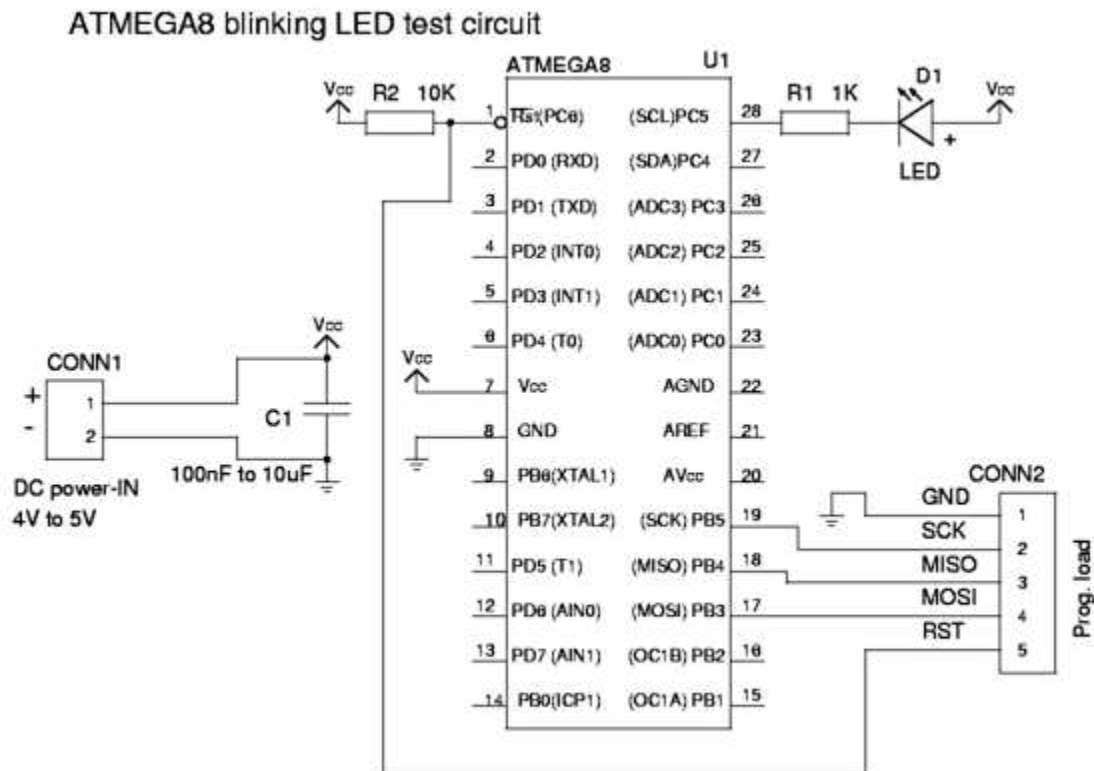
ATMEGA8 blinking LED test circuit

ATMEGA8 U1

Vcc R2 10K

1 Rst(PC6) (SCL)PC5 28
2 PD0 (RXD) (SDA)PC4 27
3 PD1 (TXD) (ADC3) PC3 26
4 PD2 (INT0) (ADC2) PC2 25
5 PD3 (INT1) (ADC1) PC1 24
6 PD4 (T0) (ADC0) PC0 23
7 Vcc AGND 22
8 GND AREF 21
9 PB6(XTAL1) AVcc 20
10 PB7(XTAL2) (SCK) PB5 19
11 PD5 (T1) (MISO) PB4 18
12 PD6 (AIN0) (MOSI) PB3 17
13 PD7 (AIN1) (OC1B) PB2 16
14 PB0(ICP1) (OC1A) PB1 15

R1 1K D1 Vcc
+
LED

Vcc
Vcc
CONN1
+ 1
- 2
C1
100nF to 10uF
DC power-IN
4V to 5V

CONN2
GND 1
SCK 2
MISO 3
MOSI 4
RST 5
Prog. load